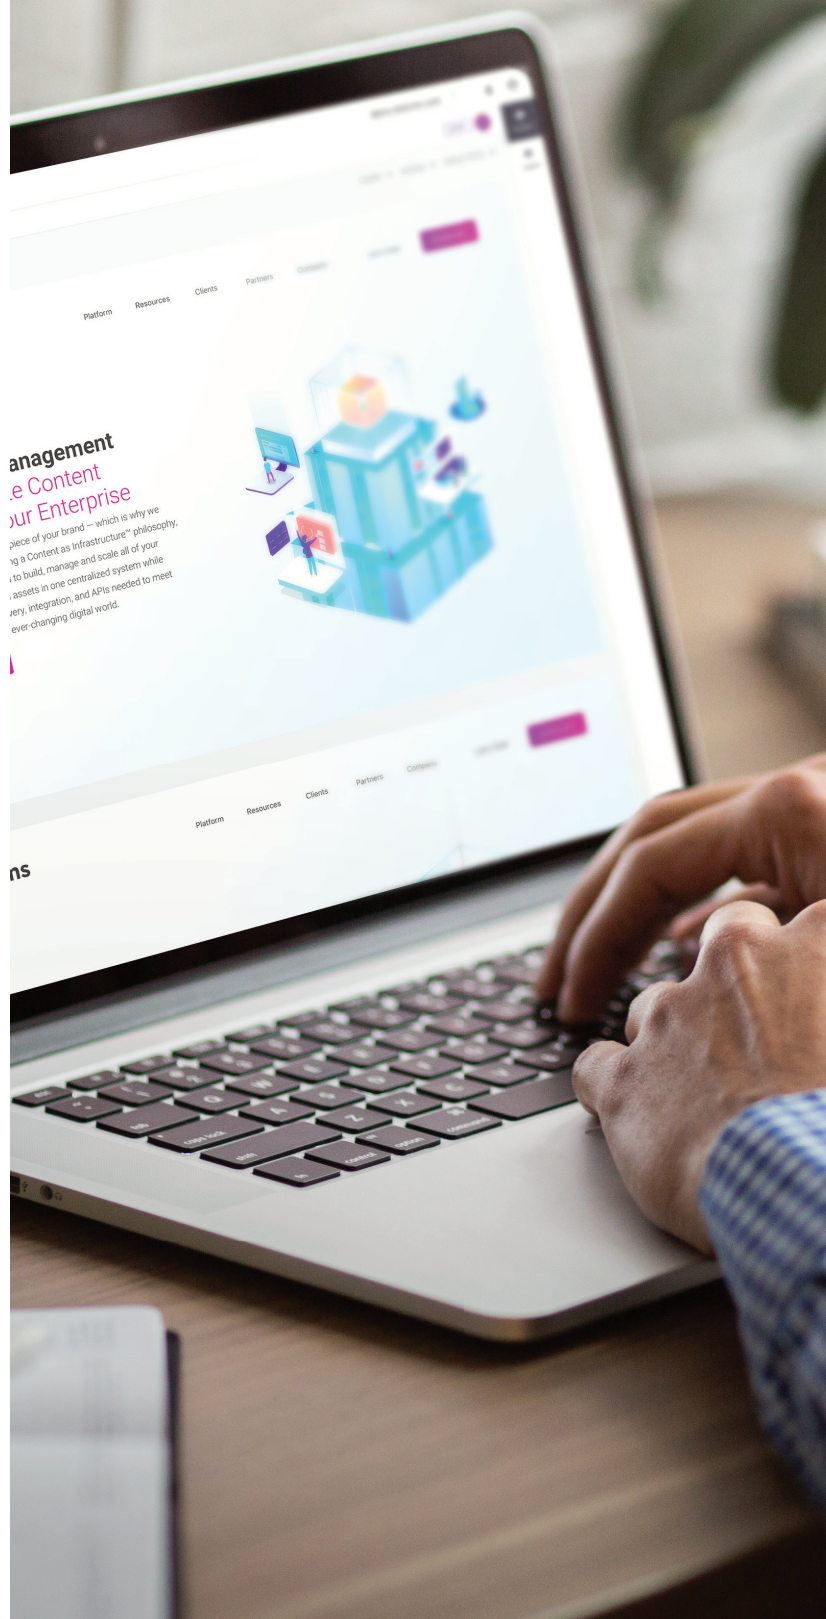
Platform Resources Clients Partners Company

anagement
e Content
our Enterprise
piece of your brand — which is why we
ng a Content as Infrastructure™ philosophy,
to build, manage and scale all of your
assets in one centralized system while
very, integration, and APIs needed to meet
ever-changing digital world.

Platform Resources Clients Partners Company

ns

esc
tab
caps lock
shift
fn
control
option
command